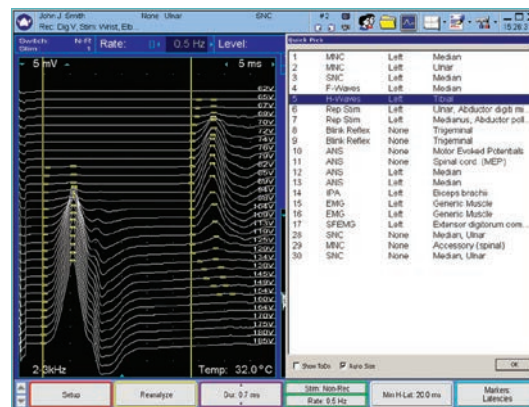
John J Smith
Rec: Dig V, Stim: Wrist, Elb
None Ulnar
SNC
Rate: 0.5 Hz Level:
5 mV
5 ms
62V
65V
67V
69V
70V
72V
74V
76V
78V
80V
82V
84V
86V
88V
91V
95V
98V
100V
104V
108V
112V
115V
120V
125V
128V
130V
135V
140V
145V
150V
155V
160V
165V
170V
175V
180V
185V
2 kHz
Temp: 32.0°C
Quick Pick
| | | | |
|---|---|---|---|
| 1 | MNC | Left | Median |
| 2 | MNC | Left | Ulnar |
| 3 | SNC | Left | Median |
| 4 | F-Waves | Left | Median |
| 5 | H-Waves | Left | Tibial |
| 6 | Rep Stim | Left | Ulnar, Abductor digiti mi... |
| 7 | Rep Stim | Left | Medianus, Abductor poll... |
| 8 | Blink Reflex | None | Trigeminal |
| 9 | Blink Reflex | None | Trigeminal |
| 10 | ANS | None | Motor Evoked Potentials |
| 11 | ANS | None | Spinal cord (MEP) |
| 12 | ANS | Left | Median |
| 13 | ANS | Left | Median |
| 14 | IPA | Left | Biceps brachii |
| 15 | EMG | Left | Generic Muscle |
| 16 | EMG | Left | Generic Muscle |
| 17 | SFEMG | Left | Extensor digitorum com... |
| 28 | SNC | None | Median, Ulnar |
| 29 | MNC | None | Accessory (spinal) |
| 30 | SNC | None | Median, Ulnar |
Show ToDo Auto Size
OK
Setup
Reanalyze
Dur: 0.7 ms
Stim: Non-Rec
Rate: 0.5 Hz
Min H-Lat: 20.0 ms
Markers: Latencies